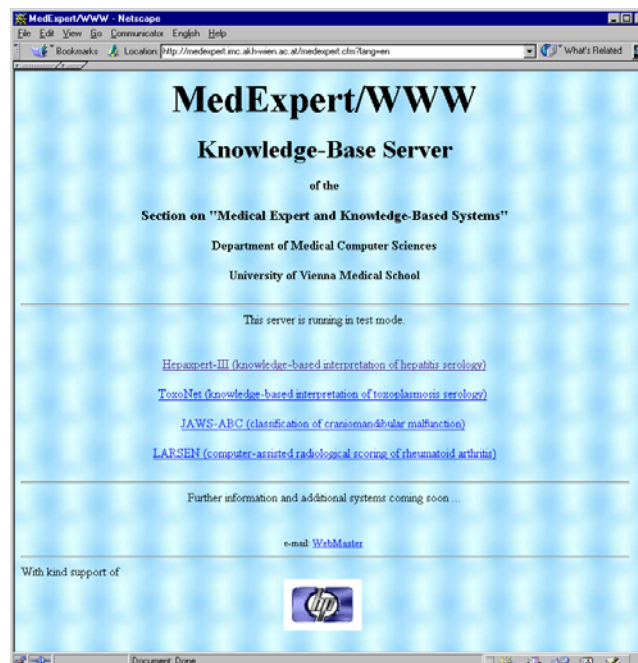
MedExpert/WWW - Netscape

File Edit View Go Communicator English Help

Bookmarks Location: http://medexpert.imc.akh-wien.ac.at/medexpert.cfm?lang=en What's Related

MedExpert/WWW

Knowledge-Base Server

of the

Section on "Medical Expert and Knowledge-Based Systems"

Department of Medical Computer Sciences

University of Vienna Medical School

This server is running in test mode.

Hepaxpert-III (knowledge-based interpretation of hepatitis serology)

ToxoNet (knowledge-based interpretation of toxoplasmosis serology)

JAWS-ABC (classification of craniomandibular malfunction)

LARSEN (computer-assisted radiological scoring of rheumatoid arthritis)

Further information and additional systems coming soon ...

e-mail: WebMaster

With kind support of

hp

Document: Done